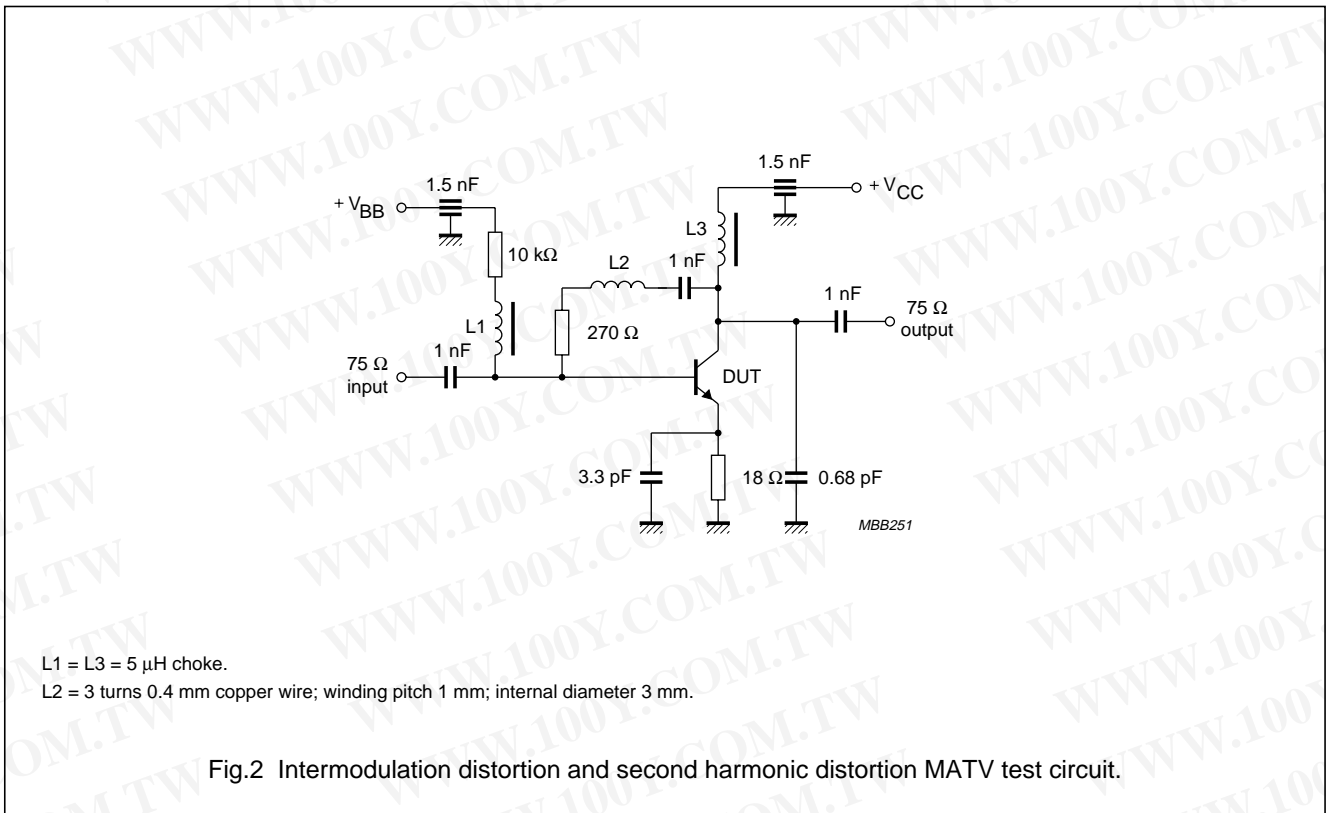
WWW.100Y.COM.TW

1.5 nF

$+V_{BB}$

10 kΩ

L1

75 Ω
input

1 nF

L2

1 nF

270 Ω

1.5 nF

$+V_{CC}$

L3

1 nF

75 Ω
output

DUT

3.3 pF

18 Ω

0.68 pF

MBB251

L1 = L3 = 5 μH choke.
L2 = 3 turns 0.4 mm copper wire; winding pitch 1 mm; internal diameter 3 mm.

Fig.2 Intermodulation distortion and second harmonic distortion MATV test circuit.